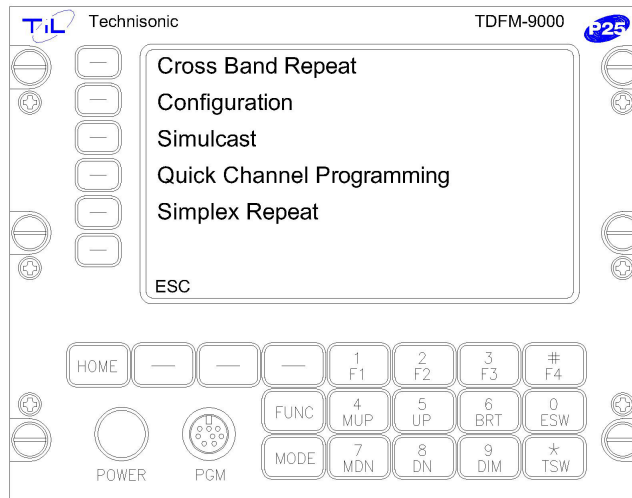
TIL Technisonic TDFM-9000 P25

Cross Band Repeat
Configuration
Simulcast
Quick Channel Programming
Simplex Repeat

ESC

HOME
1 F1
2 F2
3 F3
# F4
FUNC
4 MUP
5 UP
6 BRT
0 ESW
POWER
PGM
MODE
7 MDN
8 DN
9 DIM
* TSW